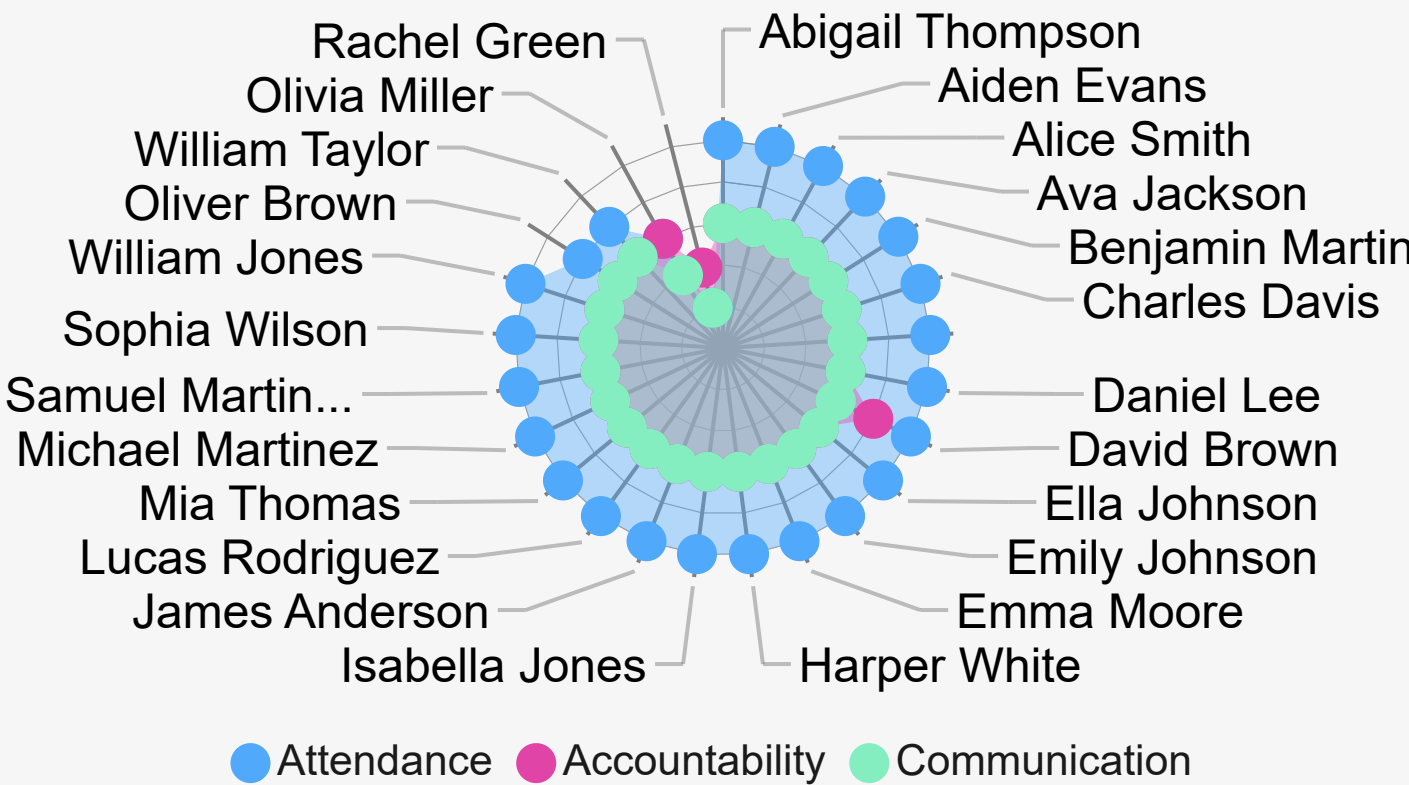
Rachel Green
Abigail Thompson
Olivia Miller
Aiden Evans
William Taylor
Alice Smith
Oliver Brown
Ava Jackson
William Jones
Benjamin Martin
Charles Davis
Sophia Wilson
Samuel Martin...
Daniel Lee
Michael Martinez
David Brown
Mia Thomas
Ella Johnson
Lucas Rodriguez
Emily Johnson
James Anderson
Emma Moore
Isabella Jones
Harper White

Attendance Accountability Communication